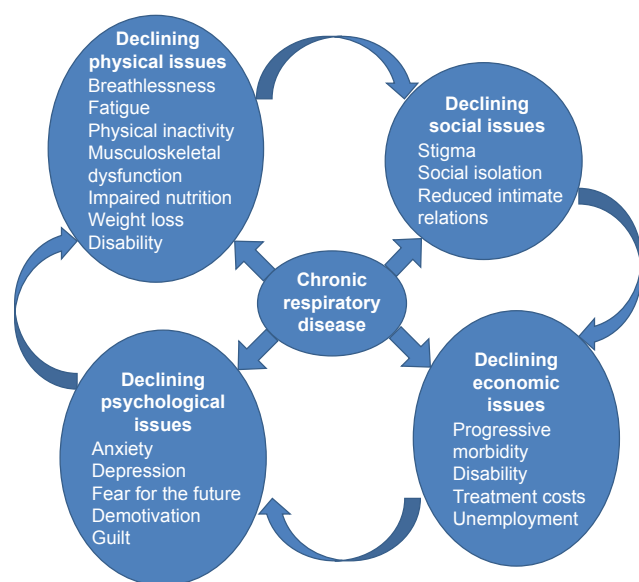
Declining physical issues
Breathlessness
Fatigue
Physical inactivity
Musculoskeletal dysfunction
Impaired nutrition
Weight loss
Disability

Declining social issues
Stigma
Social isolation
Reduced intimate relations

Chronic respiratory disease

Declining psychological issues
Anxiety
Depression
Fear for the future
Demotivation
Guilt

Declining economic issues
Progressive morbidity
Disability
Treatment costs
Unemployment